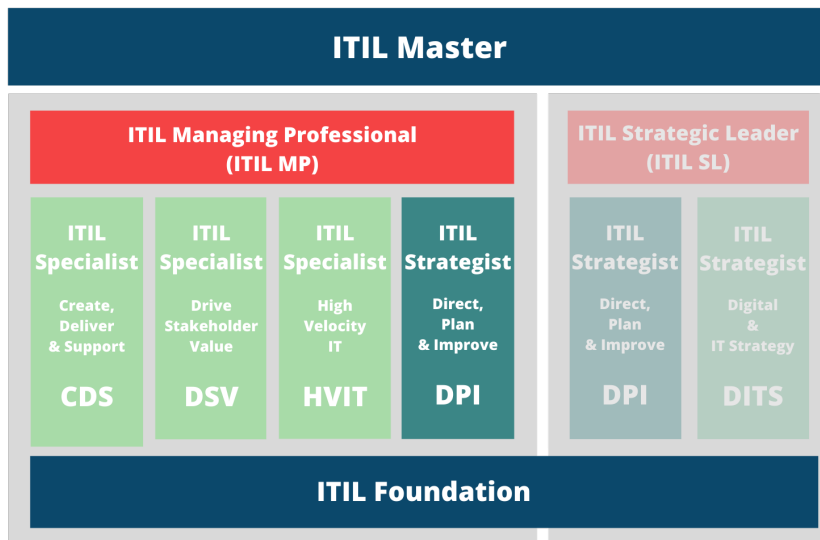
ITIL Master

ITIL Managing Professional
(ITIL MP)

ITIL Specialist
Create, Deliver & Support
CDS

ITIL Specialist
Drive Stakeholder Value
DSV

ITIL Specialist
High Velocity IT
HVIT

ITIL Strategist
Direct, Plan & Improve
DPI

ITIL Strategic Leader
(ITIL SL)

ITIL Strategist
Direct, Plan & Improve
DPI

ITIL Strategist
Digital & IT Strategy
DITS

ITIL Foundation